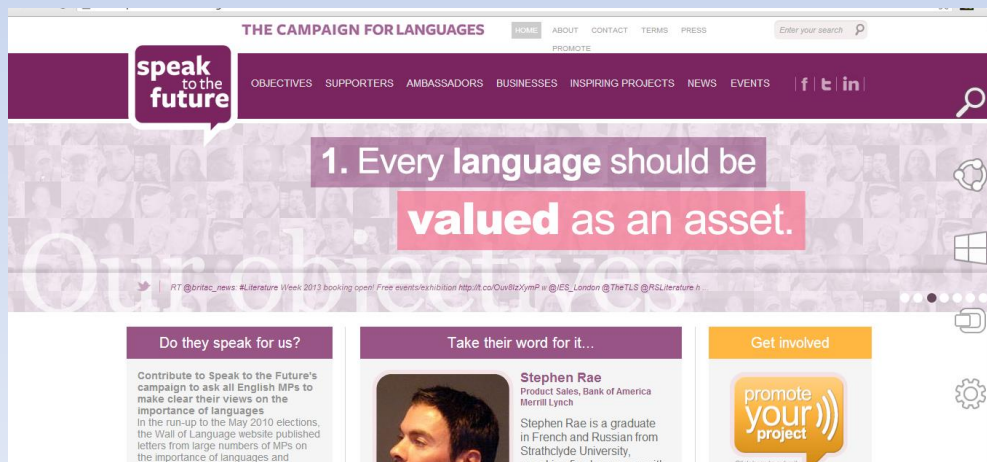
THE CAMPAIGN FOR LANGUAGES

HOME ABOUT CONTACT TERMS PRESS PROMOTE

Enter your search

speak to the future

OBJECTIVES SUPPORTERS AMBASSADORS BUSINESSES INSPIRING PROJECTS NEWS EVENTS

1. Every language should be valued as an asset.

Our objectives

RT @britac_news: #Literature Week 2013 booking open! Free events/exhibition http://t.co/Ouv8lzXymP w @IES_London @TheTLS @RSLiterature h...

Do they speak for us?

Contribute to Speak to the Future's campaign to ask all English MPs to make clear their views on the importance of languages
In the run-up to the May 2010 elections, the Wall of Language website published letters from large numbers of MPs on the importance of languages and

Take their word for it...

Stephen Rae
Product Sales, Bank of America Merrill Lynch

Stephen Rae is a graduate in French and Russian from Strathclyde University, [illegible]

Get involved

promote your project